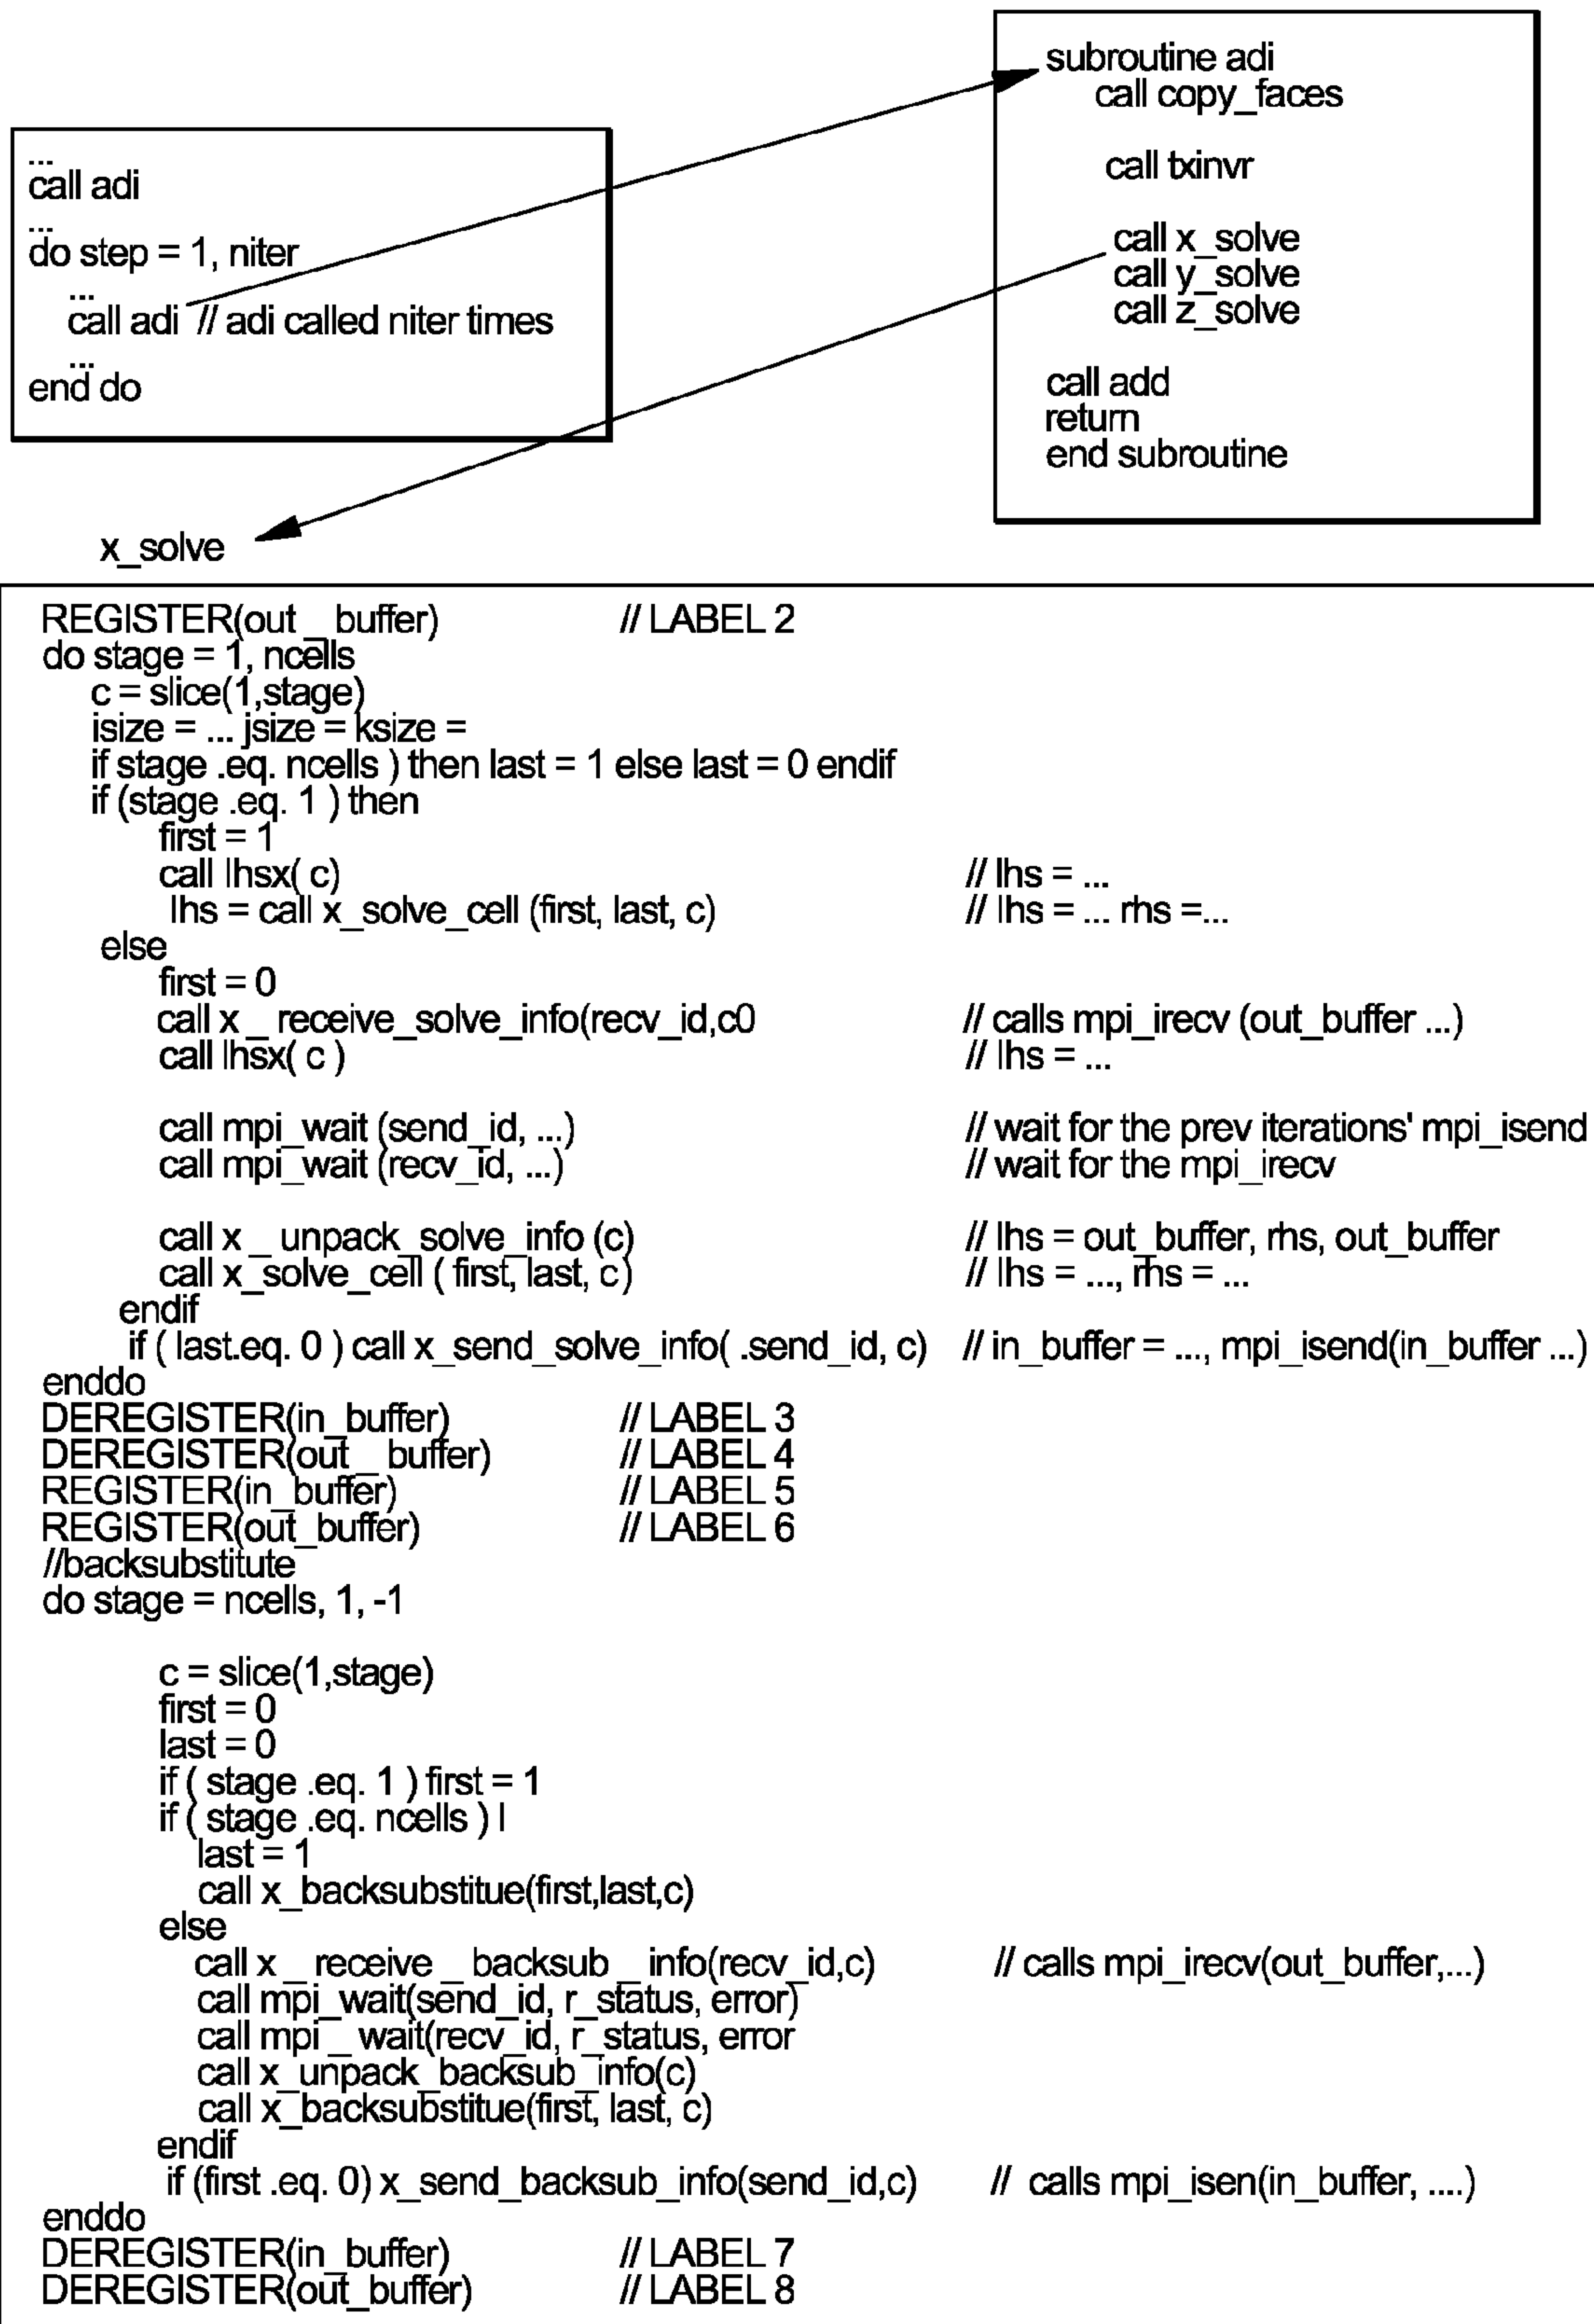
...
call adi
...
do step = 1, niter
...
call adi // adi called niter times
...
end do

subroutine adi
call copy_faces

call txinvr

call x_solve
call y_solve
call z_solve

call add
return
end subroutine

x_solve

REGISTER(out _ buffer) // LABEL 2
do stage = 1, ncells
c = slice(1,stage)
isize = ... jsize = ksize =
if stage .eq. ncells ) then last = 1 else last = 0 endif
if (stage .eq. 1 ) then
first = 1
call lhsx( c) // lhs = ...
lhs = call x_solve_cell (first, last, c) // lhs = ... rhs =...
else
first = 0
call x _ receive_solve_info(recv_id,c0 // calls mpi_irecv (out_buffer ...)
call lhsx( c ) // lhs = ...

call mpi_wait (send_id, ...) // wait for the prev iterations' mpi_isend
call mpi_wait (recv_id, ...) // wait for the mpi_irecv

call x _ unpack_solve_info (c) // lhs = out_buffer, rhs, out_buffer
call x_solve_cell ( first, last, c) // lhs = ..., rhs = ...
endif
if ( last.eq. 0 ) call x_send_solve_info( .send_id, c) // in_buffer = ..., mpi_isend(in_buffer ...)
enddo
DEREGISTER(in_buffer) // LABEL 3
DEREGISTER(out _ buffer) // LABEL 4
REGISTER(in_buffer) // LABEL 5
REGISTER(out_buffer) // LABEL 6
//backsubstitute
do stage = ncells, 1, -1

c = slice(1,stage)
first = 0
last = 0
if ( stage .eq. 1 ) first = 1
if ( stage .eq. ncells ) l
last = 1
call x_backsubstitue(first,last,c)
else
call x _ receive _ backsub _ info(recv_id,c) // calls mpi_irecv(out_buffer,...)
call mpi_wait(send_id, r_status, error)
call mpi _ wait(recv_id, r_status, error
call x_unpack_backsub_info(c)
call x_backsubstitue(first, last, c)
endif
if (first .eq. 0) x_send_backsub_info(send_id,c) // calls mpi_isen(in_buffer, ....)
enddo
DEREGISTER(in_buffer) // LABEL 7
DEREGISTER(out_buffer) // LABEL 8